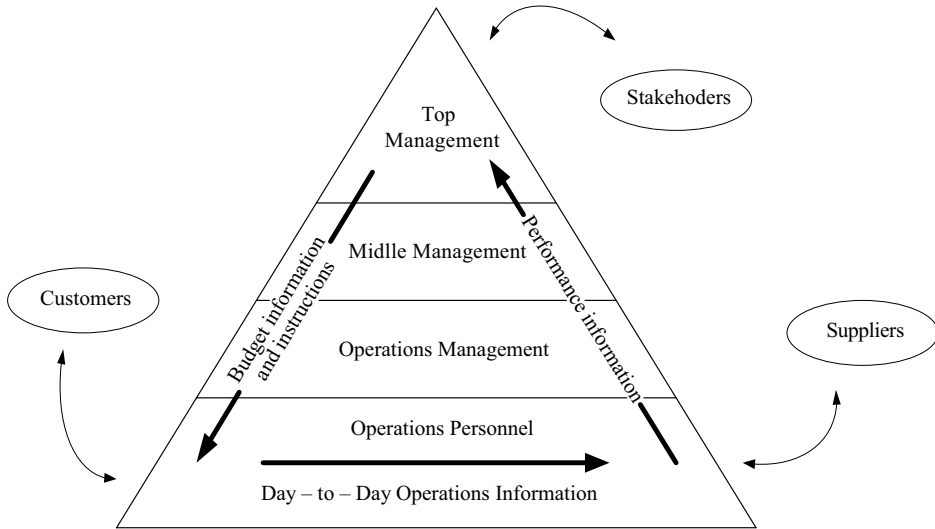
Stakehoders

Top Management

Midlle Management

Operations Management

Operations Personnel

Day – to – Day Operations Information

Customers

Suppliers

Budget information and instructions

Performance information